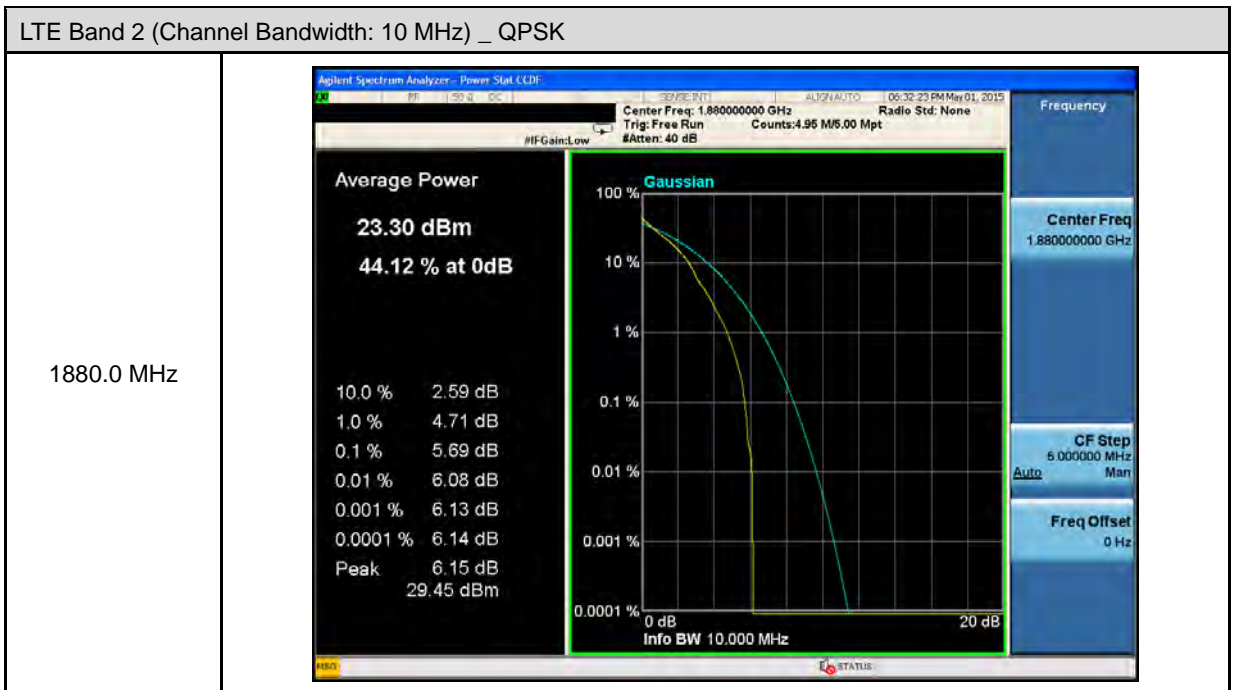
LTE Band 2 (Channel Bandwidth: 10 MHz) _ QPSK

1880.0 MHz

Agilent Spectrum Analyzer - Power Stat CCDF

RF | 50 Ω DC | SENSE:INT | ALIGN AUTO | 06:32:23 PM May 01, 2015

Center Freq: 1.880000000 GHz
Trig: Free Run
#Atten: 40 dB
Radio Std: None
Counts:4.95 M/5.00 Mpt
#IFGain:Low

Frequency

Average Power

23.30 dBm

44.12 % at 0dB

| | |
|---|---|
| 10.0 % | 2.59 dB |
| 1.0 % | 4.71 dB |
| 0.1 % | 5.69 dB |
| 0.01 % | 6.08 dB |
| 0.001 % | 6.13 dB |
| 0.0001 % | 6.14 dB |
| Peak | 6.15 dB 29.45 dBm |

Gaussian

100 %
10 %
1 %
0.1 %
0.01 %
0.001 %
0.0001 %
0 dB
20 dB
Info BW 10.000 MHz

Center Freq
1.880000000 GHz

CF Step
5.000000 MHz
Auto Man

Freq Offset
0 Hz

MSG

STATUS